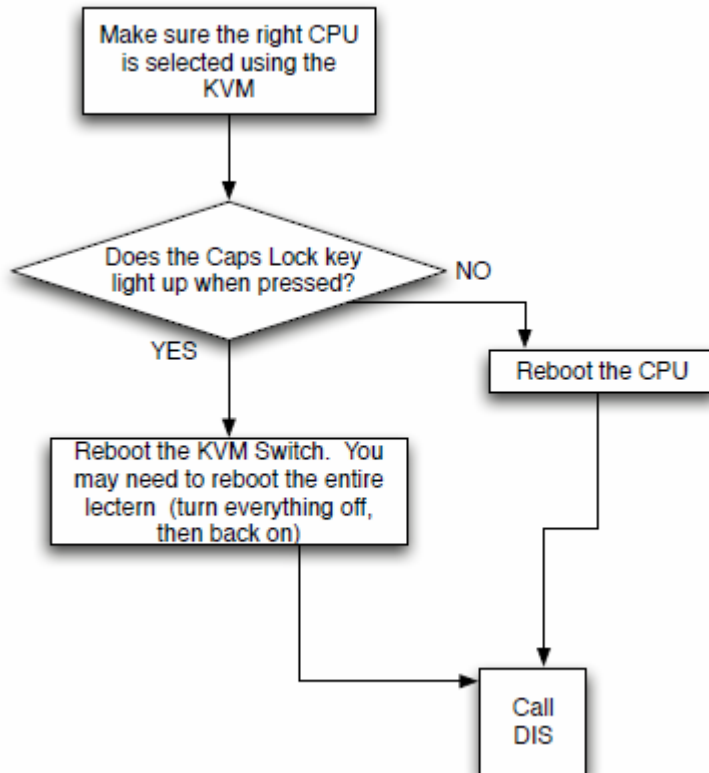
Make sure the right CPU is selected using the KVM

Does the Caps Lock key light up when pressed?

NO

YES

Reboot the CPU

Reboot the KVM Switch. You may need to reboot the entire lectern (turn everything off, then back on)

Call DIS